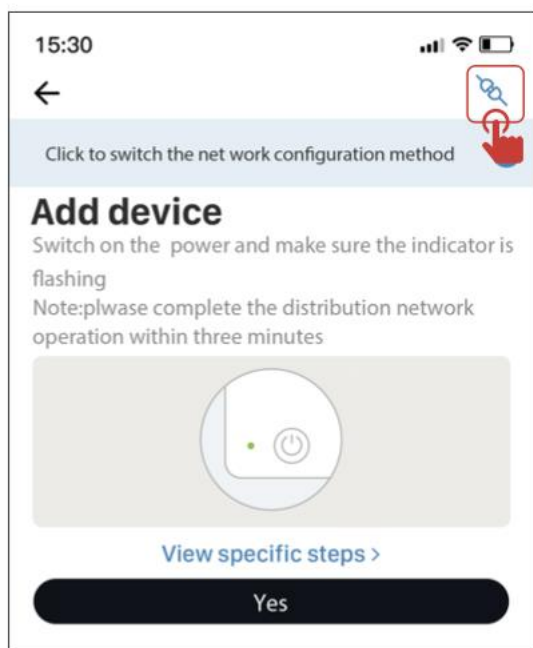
15:30

←

Click to switch the net work configuration method

Add device

Switch on the power and make sure the indicator is flashing

Note:plwase complete the distribution network operation within three minutes

View specific steps >

Yes